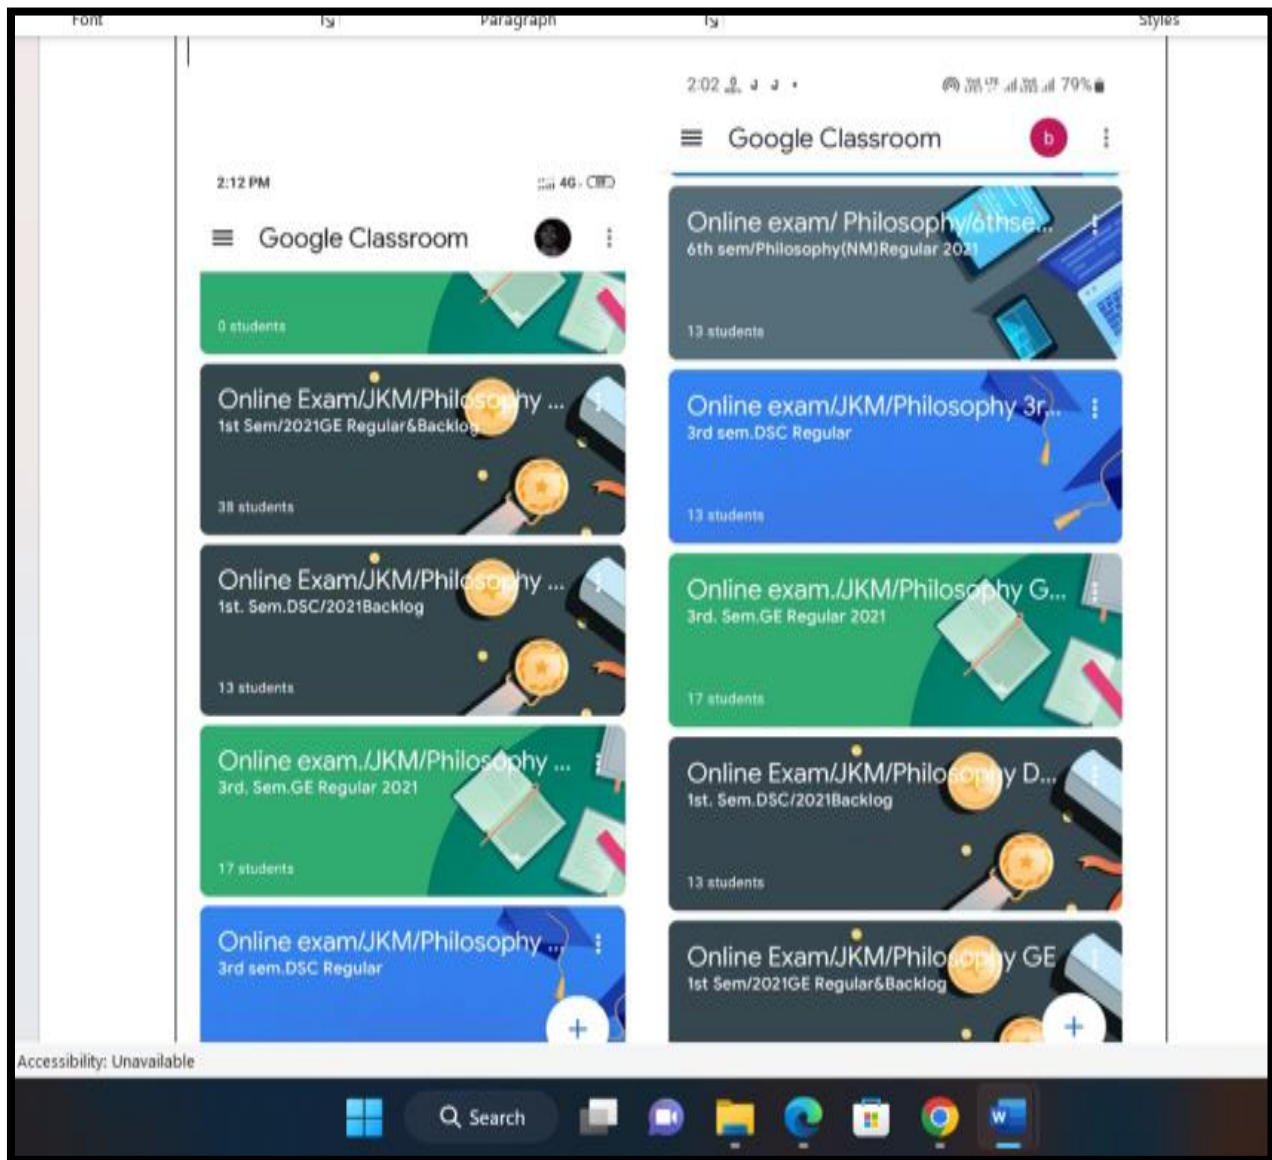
Font Paragraph Styles

2:12 PM

4G

Google Classroom

0 students

Online Exam/JKM/Philosophy ...
1st Sem/2021GE Regular&Backlog

38 students

Online Exam/JKM/Philosophy ...
1st. Sem.DSC/2021Backlog

13 students

Online exam./JKM/Philosophy ...
3rd. Sem.GE Regular 2021

17 students

Online exam/JKM/Philosophy ...
3rd sem.DSC Regular

+

2:02

79%

Google Classroom

b

Online exam/ Philosophy/6thse...
6th sem/Philosophy(NM)Regular 2021

13 students

Online exam/JKM/Philosophy 3r...
3rd sem.DSC Regular

13 students

Online exam./JKM/Philosophy G...
3rd. Sem.GE Regular 2021

17 students

Online Exam/JKM/Philosophy D...
1st. Sem.DSC/2021Backlog

13 students

Online Exam/JKM/Philosophy GE
1st Sem/2021GE Regular&Backlog

+

Accessibility: Unavailable

Search